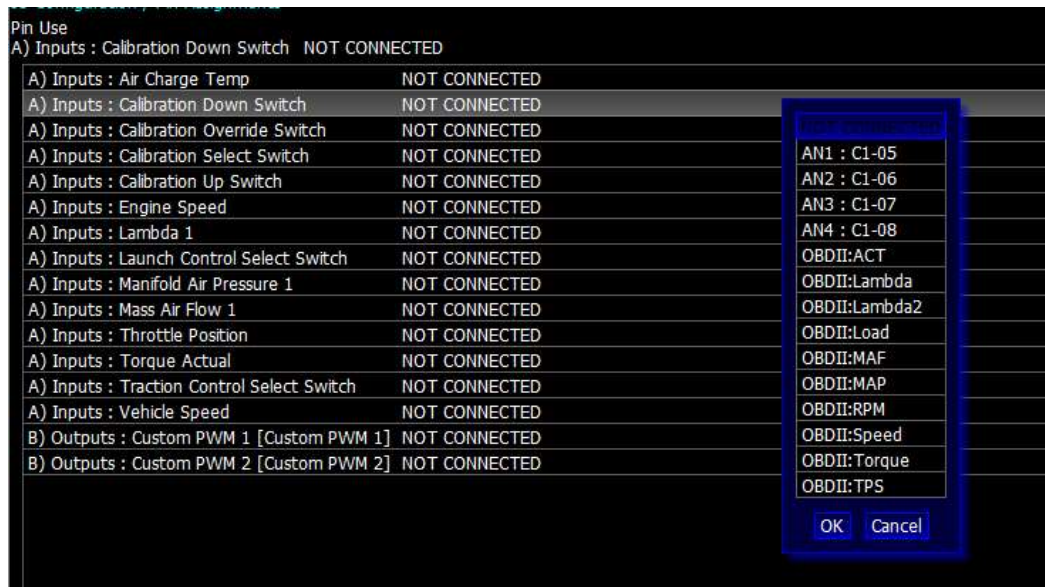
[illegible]
Pin Use
A) Inputs : Calibration Down Switch NOT CONNECTED

| | |
|---|---|
| A) Inputs : Air Charge Temp | NOT CONNECTED |
| A) Inputs : Calibration Down Switch | NOT CONNECTED |
| A) Inputs : Calibration Override Switch | NOT CONNECTED |
| A) Inputs : Calibration Select Switch | NOT CONNECTED |
| A) Inputs : Calibration Up Switch | NOT CONNECTED |
| A) Inputs : Engine Speed | NOT CONNECTED |
| A) Inputs : Lambda 1 | NOT CONNECTED |
| A) Inputs : Launch Control Select Switch | NOT CONNECTED |
| A) Inputs : Manifold Air Pressure 1 | NOT CONNECTED |
| A) Inputs : Mass Air Flow 1 | NOT CONNECTED |
| A) Inputs : Throttle Position | NOT CONNECTED |
| A) Inputs : Torque Actual | NOT CONNECTED |
| A) Inputs : Traction Control Select Switch | NOT CONNECTED |
| A) Inputs : Vehicle Speed | NOT CONNECTED |
| B) Outputs : Custom PWM 1 [Custom PWM 1] | NOT CONNECTED |
| B) Outputs : Custom PWM 2 [Custom PWM 2] | NOT CONNECTED |

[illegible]
AN1 : C1-05
AN2 : C1-06
AN3 : C1-07
AN4 : C1-08
OBDII:ACT
OBDII:Lambda
OBDII:Lambda2
OBDII:Load
OBDII:MAF
OBDII:MAP
OBDII:RPM
OBDII:Speed
OBDII:Torque
OBDII:TPS
OK Cancel